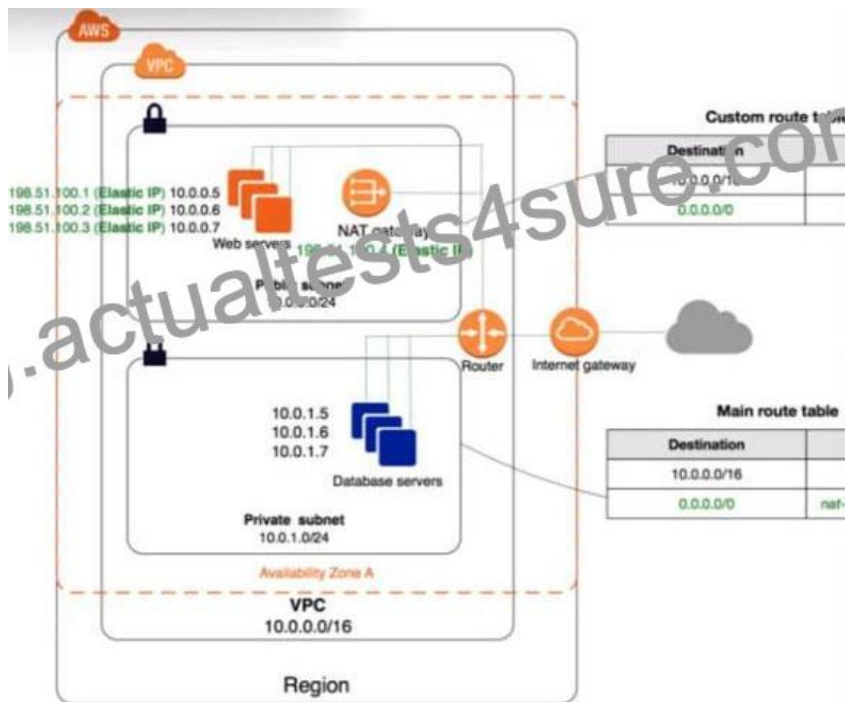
AWS

VPC

198.51.100.1 (Elastic IP) 10.0.0.5
198.51.100.2 (Elastic IP) 10.0.0.6
198.51.100.3 (Elastic IP) 10.0.0.7

Web servers

NAT gateway
198.51.100.4 (Elastic IP)

Public subnet
10.0.0.0/24

Custom route table

| Destination | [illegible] |
|---|---|
| 10.0.0.0/16 | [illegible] |
| 0.0.0.0/0 | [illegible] |

Router

Internet gateway

10.0.1.5
10.0.1.6
10.0.1.7

Database servers

Private subnet
10.0.1.0/24

Main route table

| Destination | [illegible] |
|---|---|
| 10.0.0.0/16 | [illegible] |
| 0.0.0.0/0 | nat-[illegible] |

Availability Zone A

VPC
10.0.0.0/16

Region

www.actualtests4sure.com